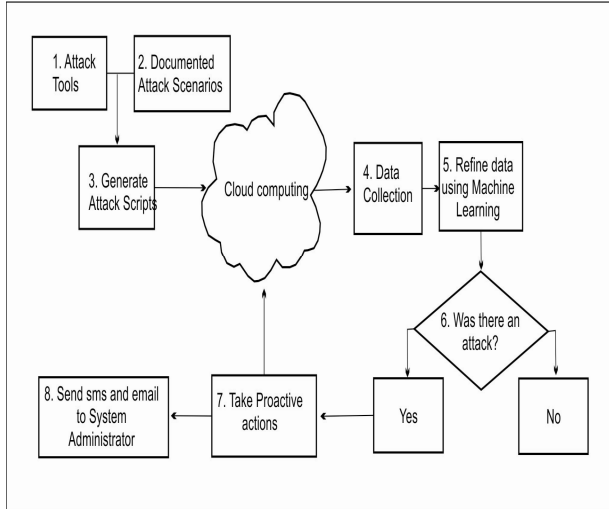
1. Attack Tools

2. Documented Attack Scenarios

3. Generate Attack Scripts

Cloud computing

4. Data Collection

5. Refine data using Machine Learning

6. Was there an attack?

Yes

No

7. Take Proactive actions

8. Send sms and email to System Administrator